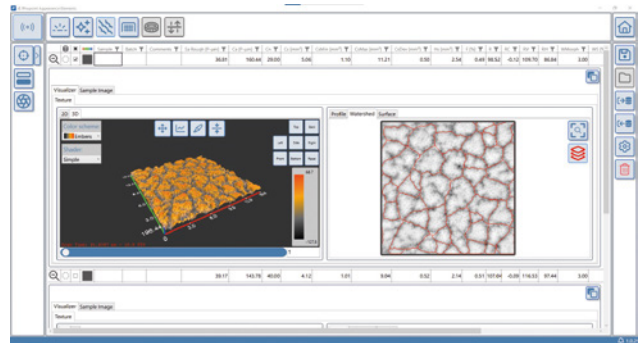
Sample | Batch | Comments | Sa Rough (P um) | Cq (P um) | Cb | Cs | Cdfm | Cdrp | Cdsc | Ss | Ssk | Sku | Sp | Sv | Sz | Wmean | Wt

38.81 | 160.44 | 29.00 | 5.06 | 1.10 | 11.21 | 0.50 | 2.54 | 0.49 | 98.52 | -0.12 | 109.70 | 86.84 | 3.00

Visualizer | Sample image
Texture
2D | 3D
Color scheme
Shader
Simple
Profile | Watershed | Surface

39.17 | 143.78 | 40.00 | 4.12 | 1.01 | 9.04 | 0.52 | 2.14 | 0.51 | 107.69 | -0.09 | 116.33 | 97.44 | 3.00

Visualizer | Sample image
Texture